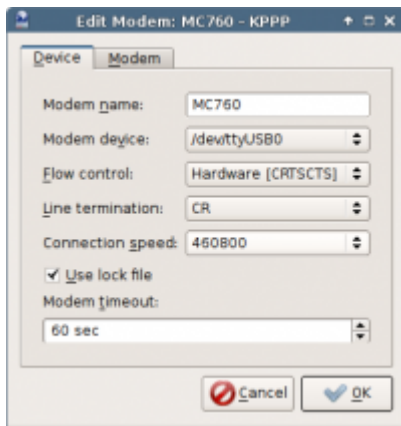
Edit Modem: MC760 - KPPP

Device | Modem

Modem name: MC760

Modem device: /dev/ttyUSB0

Flow control: Hardware [CRTSCTS]

Line termination: CR

Connection speed: 460800

Use lock file

Modem timeout:

60 sec

Cancel

OK